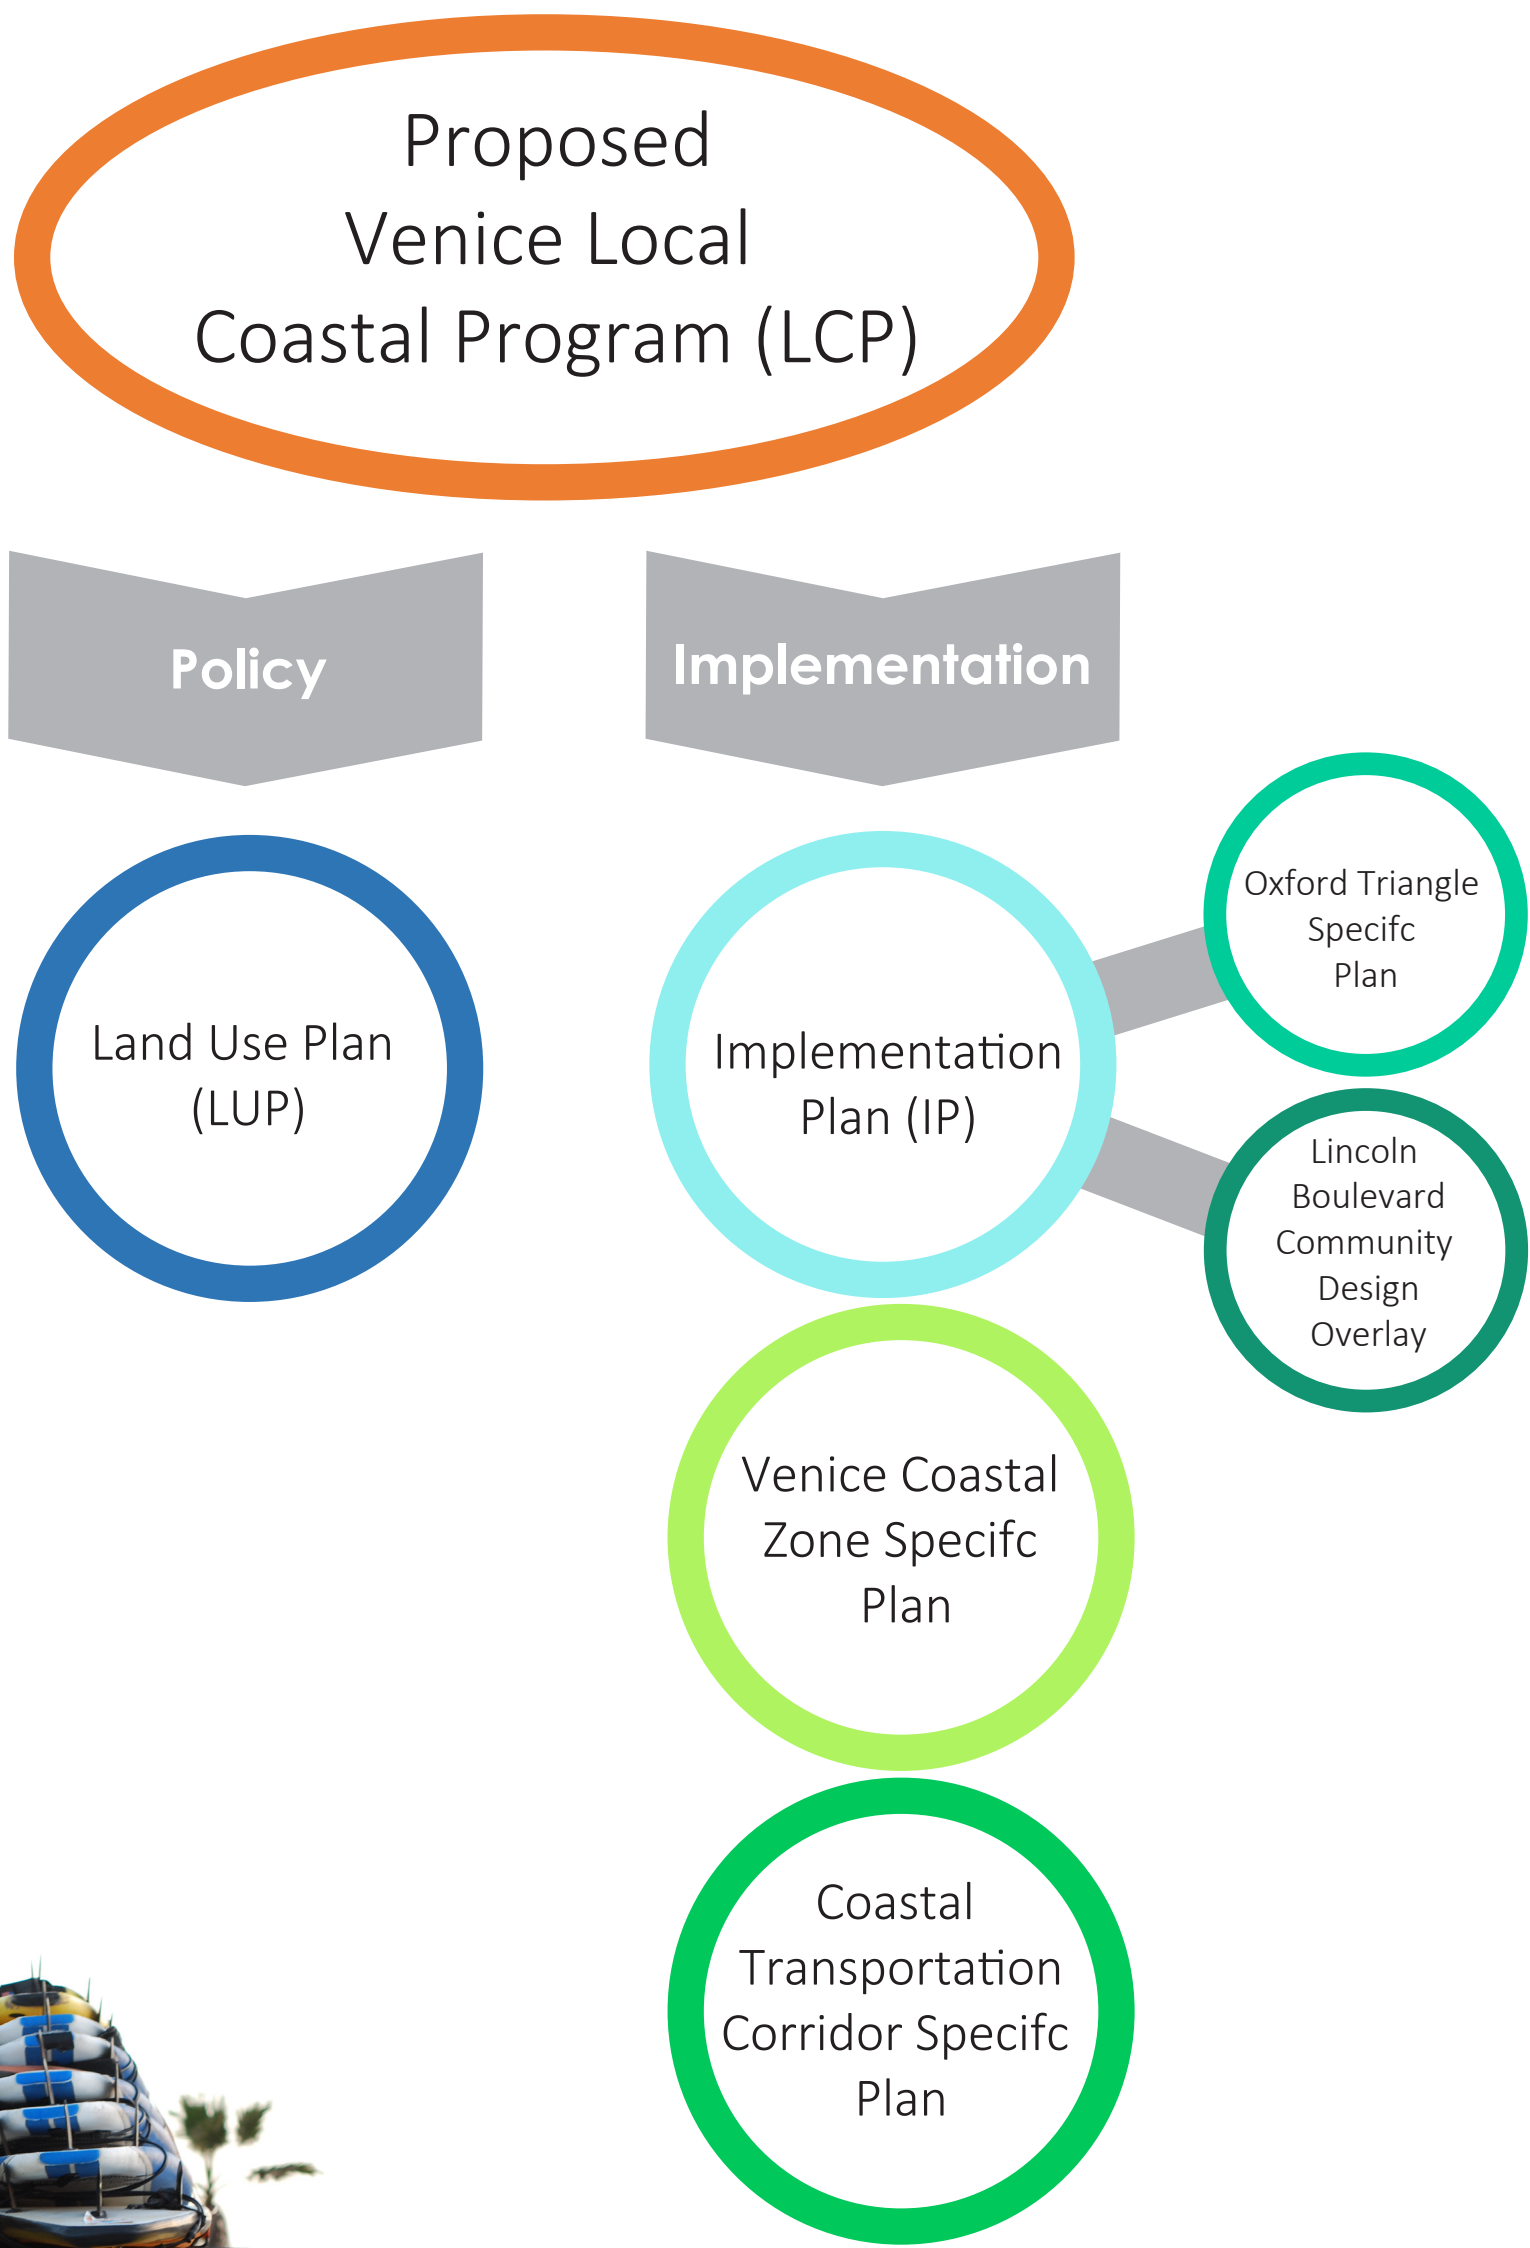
Proposed Venice Local Coastal Program (LCP)

Policy

Implementation

Land Use Plan (LUP)

Implementation Plan (IP)

Oxford Triangle Specifc Plan

Lincoln Boulevard Community Design Overlay

Venice Coastal Zone Specifc Plan

Coastal Transportation Corridor Specifc Plan